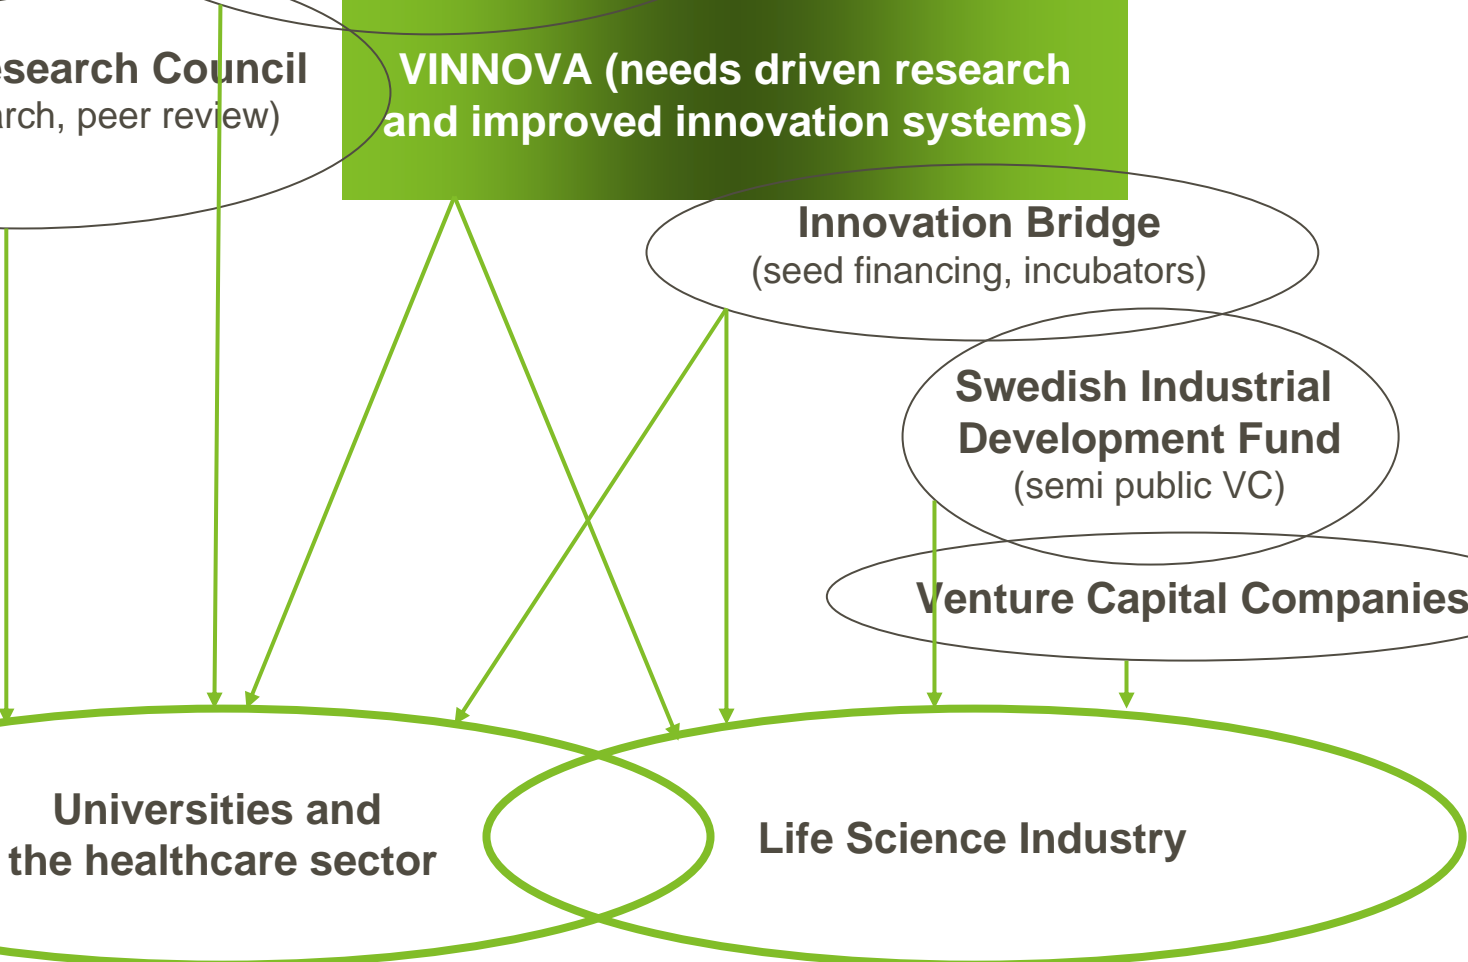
esearch Council
rch, peer review)

VINNOVA (needs driven research and improved innovation systems)

Innovation Bridge
(seed financing, incubators)

Swedish Industrial Development Fund
(semi public VC)

Venture Capital Companies

Universities and the healthcare sector

Life Science Industry